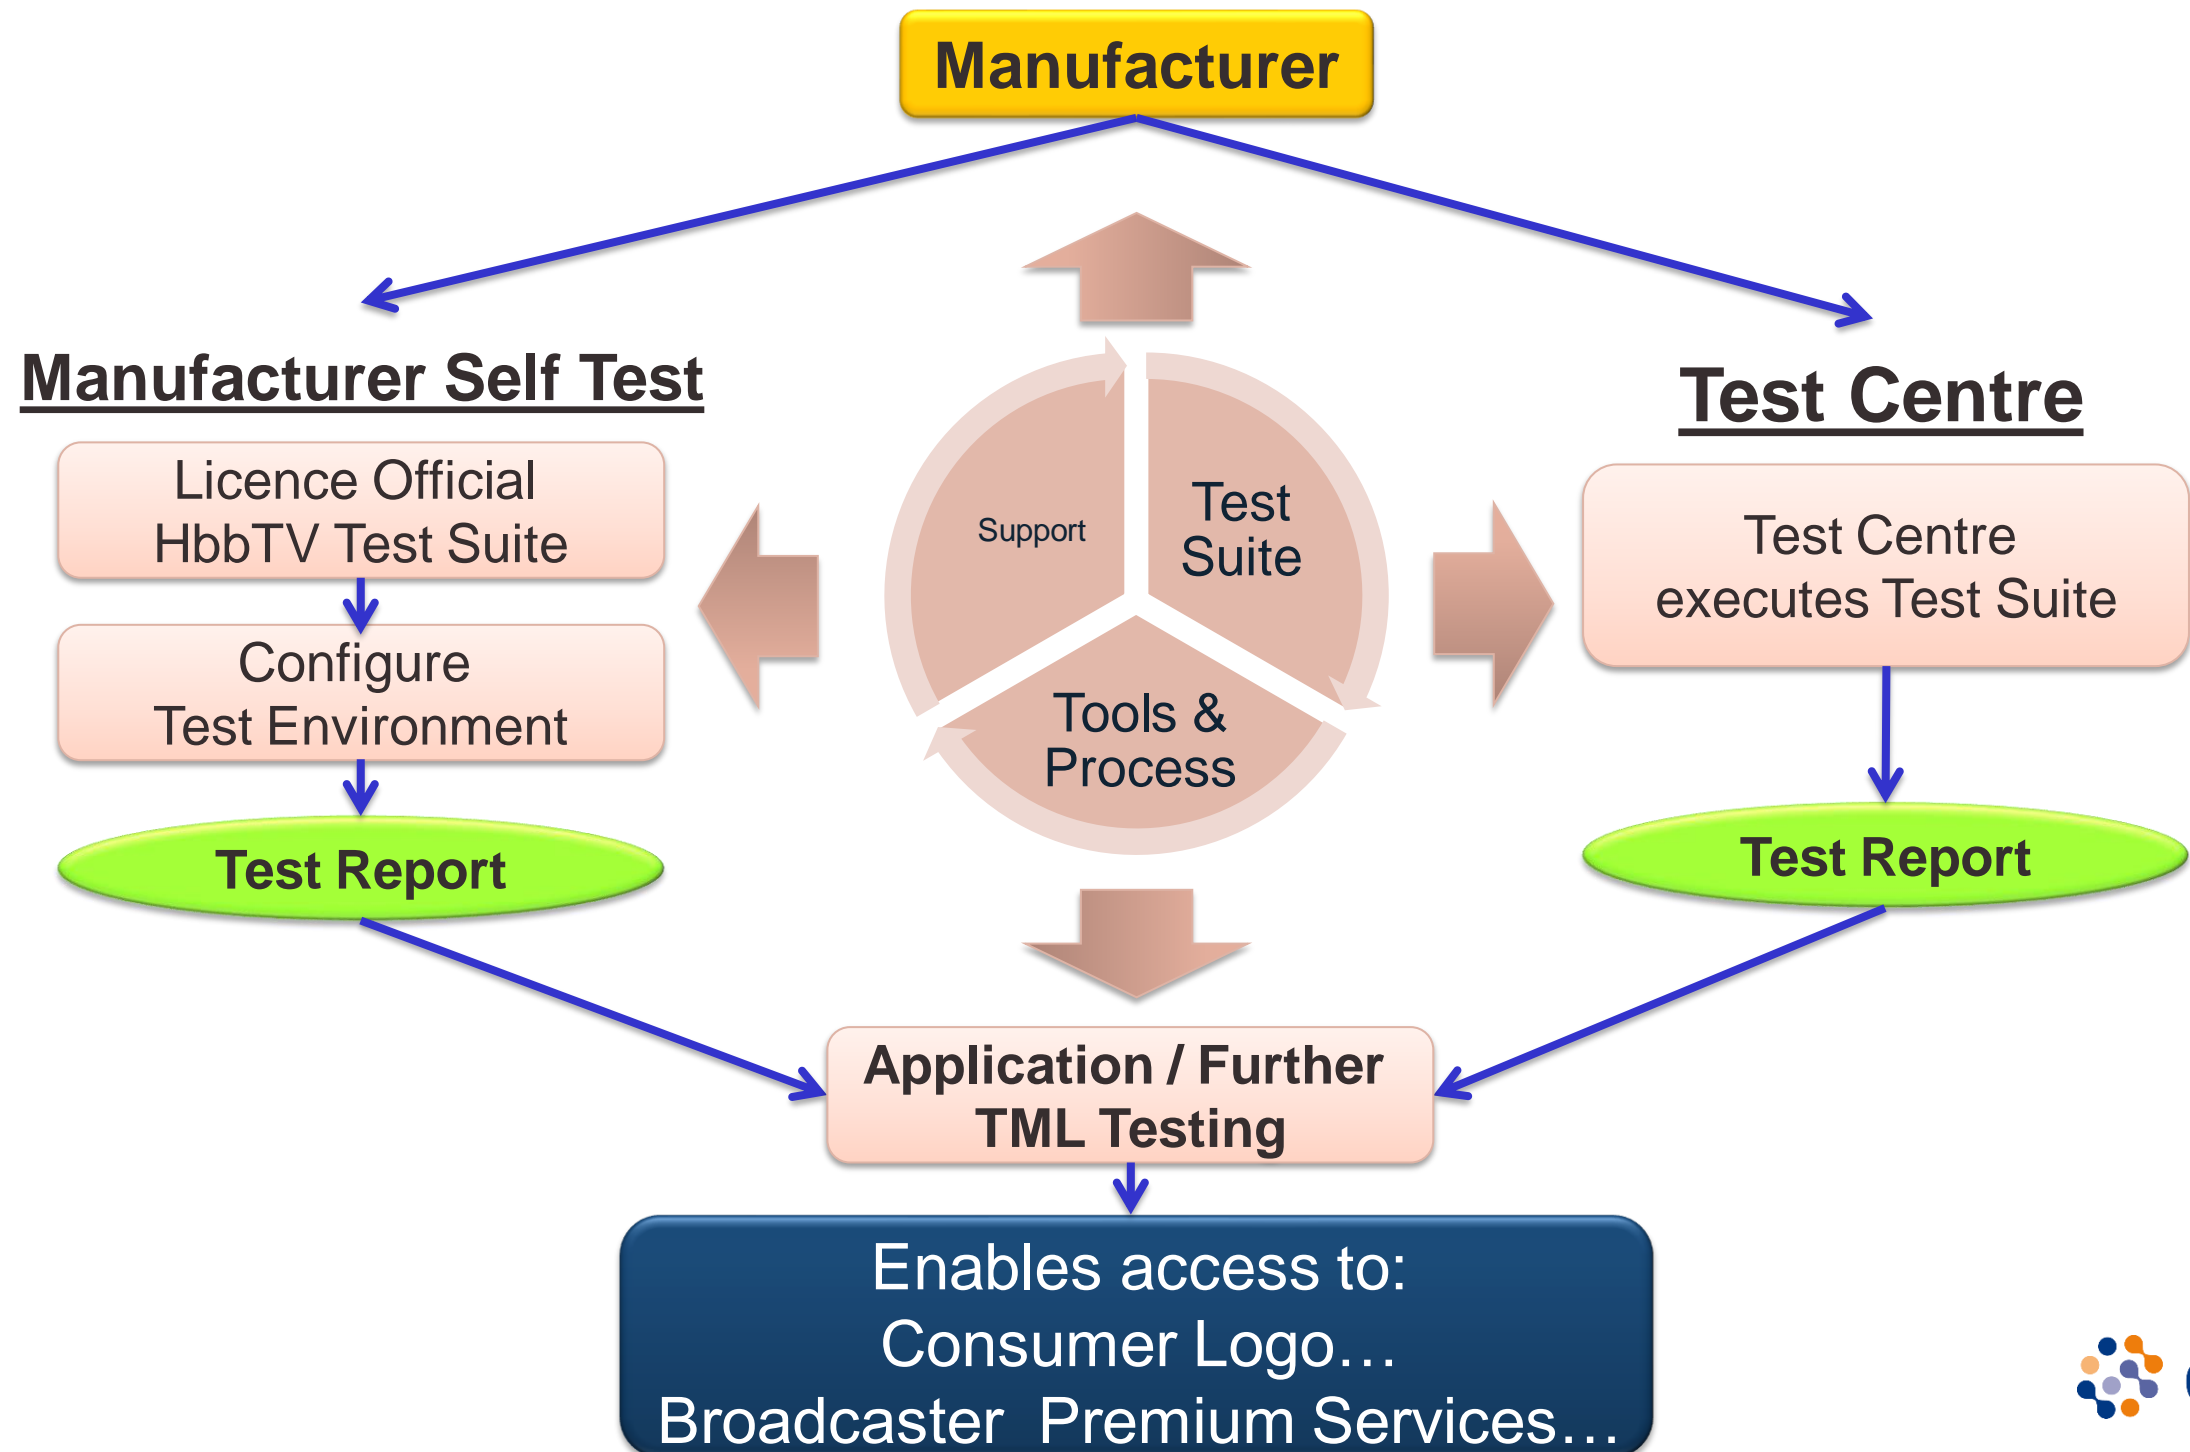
Manufacturer

Manufacturer Self Test

Licence Official HbbTV Test Suite

Configure Test Environment

Test Report

Support

Test Suite

Tools & Process

Test Centre

Test Centre executes Test Suite

Test Report

Application / Further TML Testing

Enables access to:
Consumer Logo…
Broadcaster Premium Services…